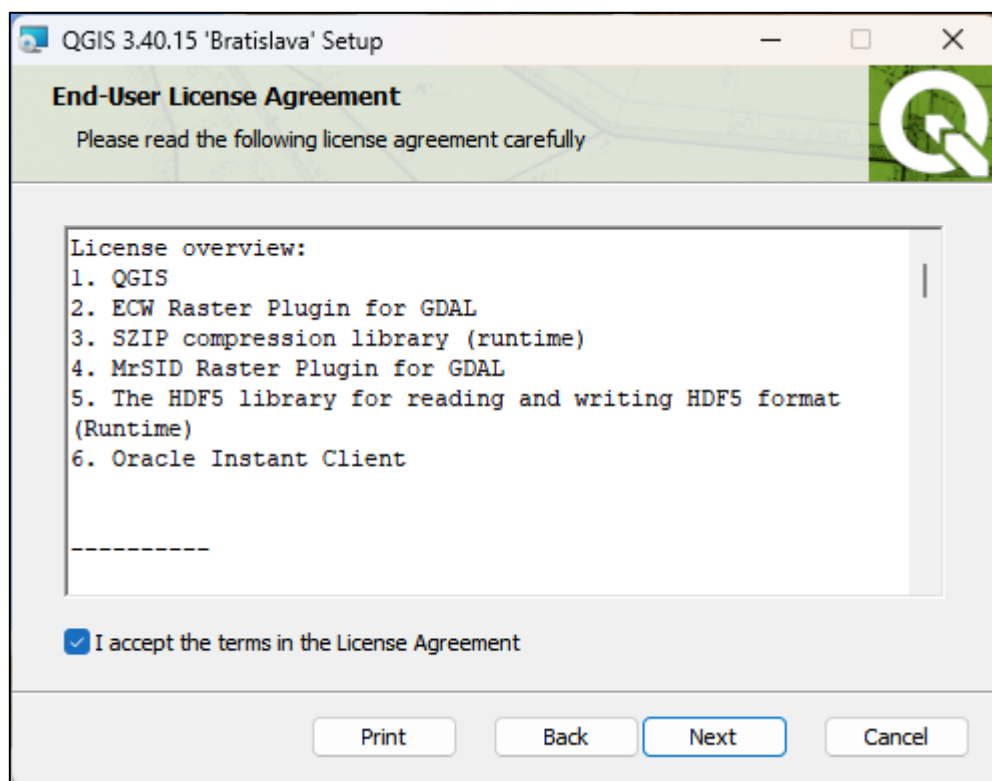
QGIS 3.40.15 'Bratislava' Setup

End-User License Agreement

Please read the following license agreement carefully

License overview:
1. QGIS
2. ECW Raster Plugin for GDAL
3. SZIP compression library (runtime)
4. MrSID Raster Plugin for GDAL
5. The HDF5 library for reading and writing HDF5 format (Runtime)
6. Oracle Instant Client

----------

I accept the terms in the License Agreement

Print | Back | Next | Cancel